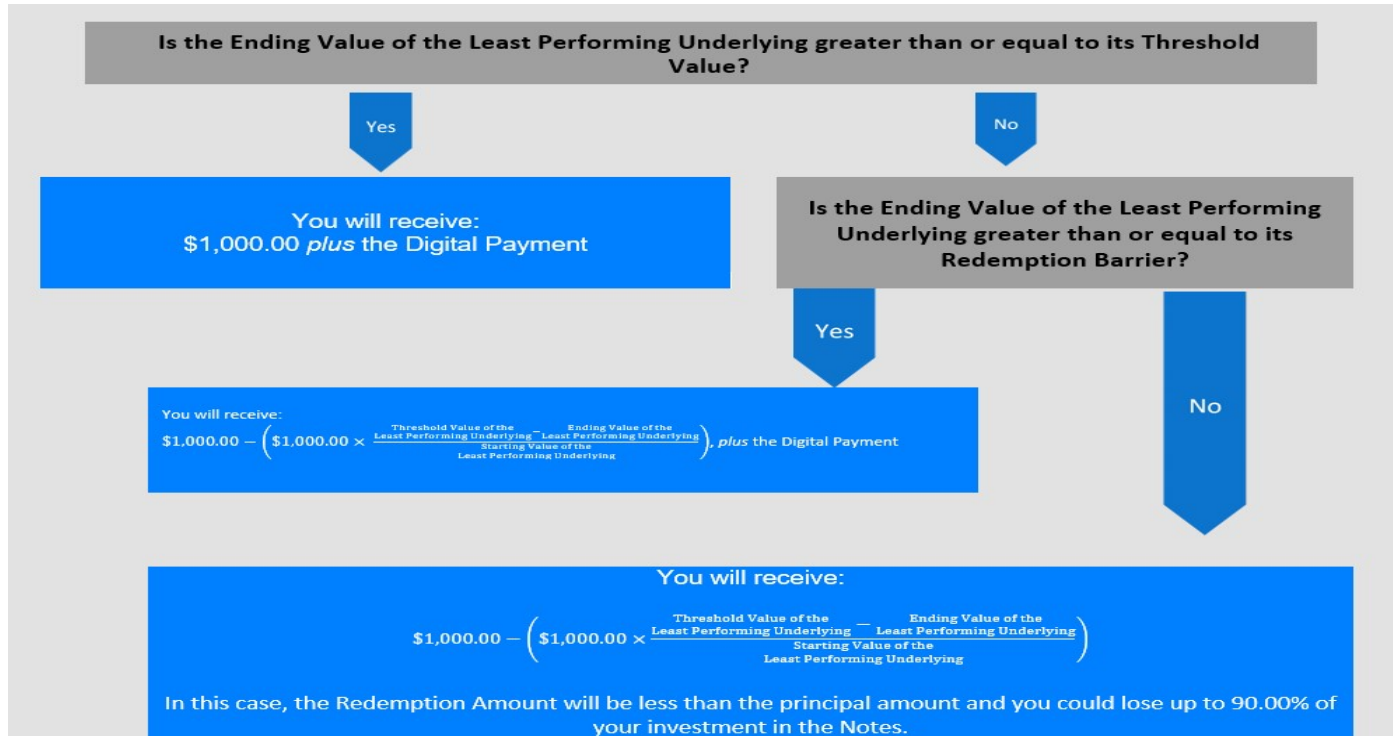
Is the Ending Value of the Least Performing Underlying greater than or equal to its Threshold Value?

Yes

No

You will receive:
\$1,000.00 *plus* the Digital Payment

Is the Ending Value of the Least Performing Underlying greater than or equal to its Redemption Barrier?

Yes

No

You will receive:
$\$1,000.00 - \left(\$1,000.00 \times \frac{\text{Threshold Value of the Least Performing Underlying} - \text{Ending Value of the Least Performing Underlying}}{\text{Starting Value of the Least Performing Underlying}}\right)$, *plus* the Digital Payment

You will receive:
$\$1,000.00 - \left(\$1,000.00 \times \frac{\text{Threshold Value of the Least Performing Underlying} - \text{Ending Value of the Least Performing Underlying}}{\text{Starting Value of the Least Performing Underlying}}\right)$

In this case, the Redemption Amount will be less than the principal amount and you could lose up to 90.00% of your investment in the Notes.